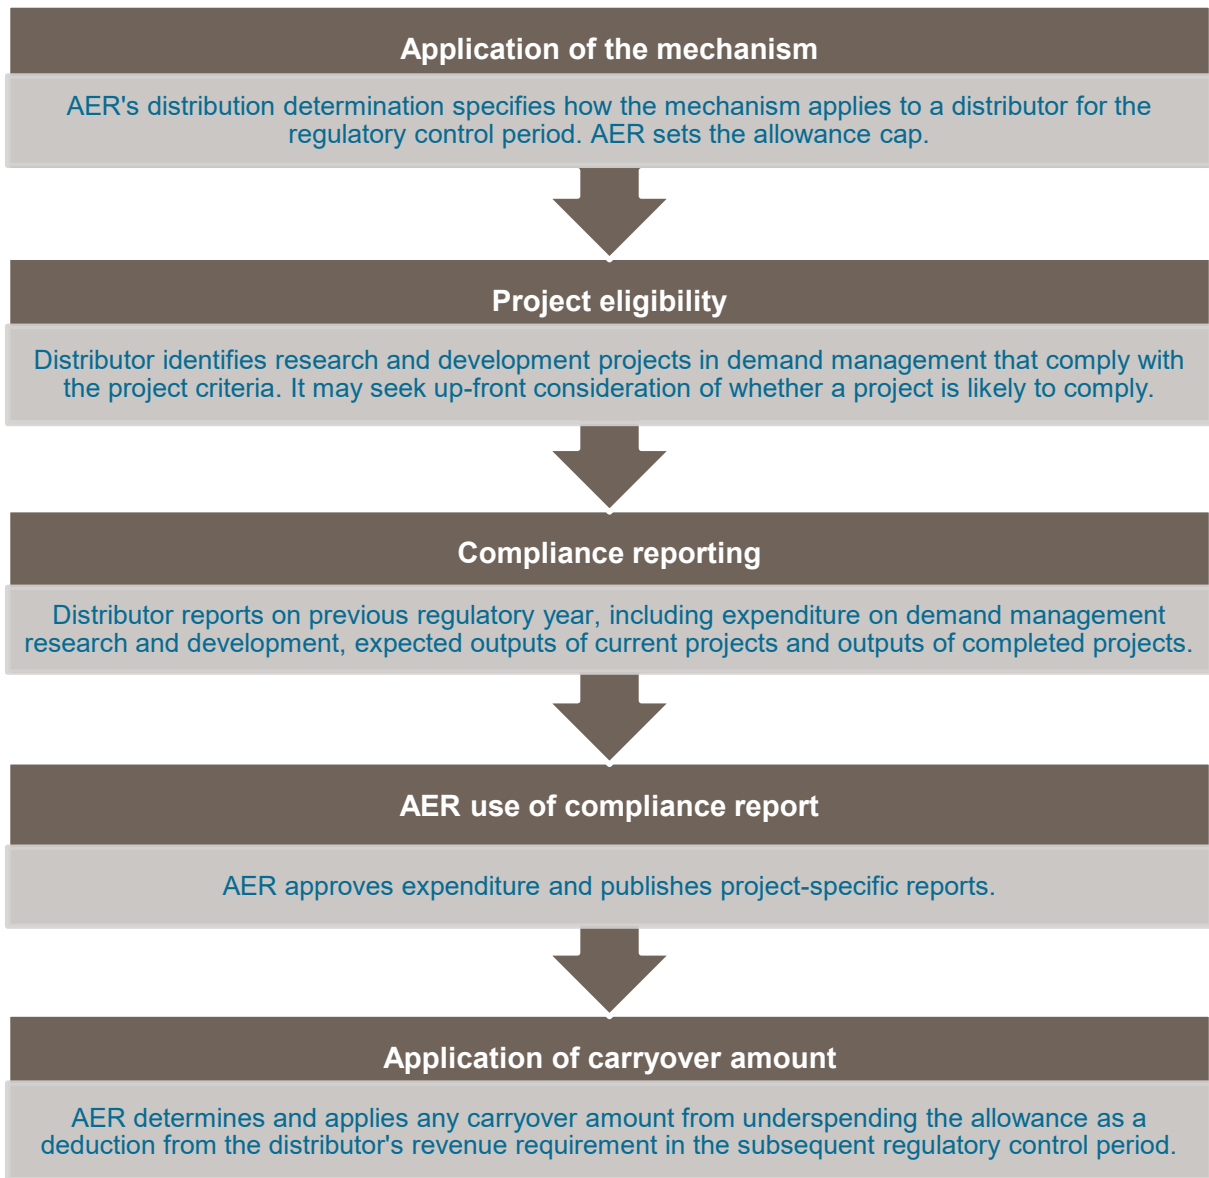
Application of the mechanism

AER's distribution determination specifies how the mechanism applies to a distributor for the regulatory control period. AER sets the allowance cap.

Project eligibility

Distributor identifies research and development projects in demand management that comply with the project criteria. It may seek up-front consideration of whether a project is likely to comply.

Compliance reporting

Distributor reports on previous regulatory year, including expenditure on demand management research and development, expected outputs of current projects and outputs of completed projects.

AER use of compliance report

AER approves expenditure and publishes project-specific reports.

Application of carryover amount

AER determines and applies any carryover amount from underspending the allowance as a deduction from the distributor's revenue requirement in the subsequent regulatory control period.